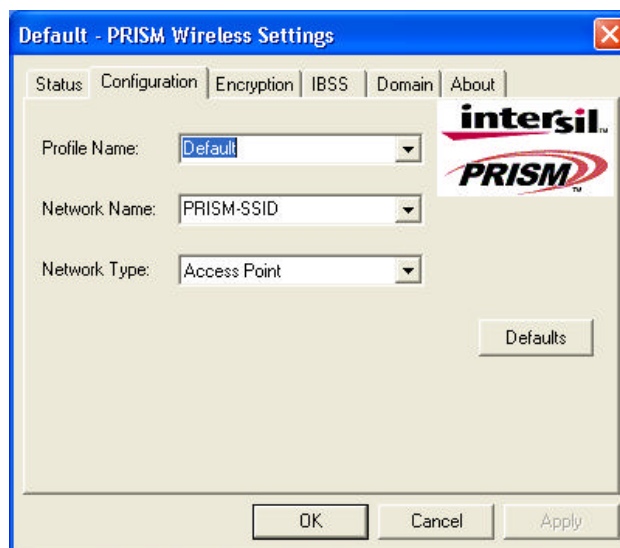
Default - PRISM Wireless Settings

Status | Configuration | Encryption | IBSS | Domain | About

intersil.

PRISM™

Profile Name: Default

Network Name: PRISM-SSID

Network Type: Access Point

Defaults

OK | Cancel | Apply